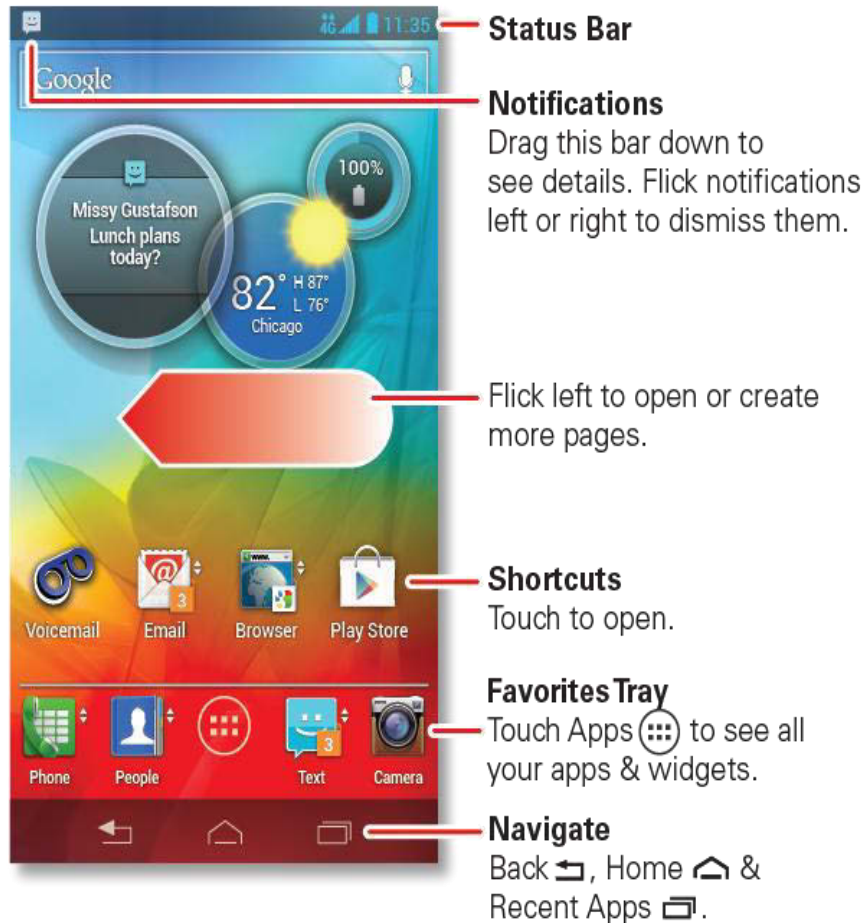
11:35
Google
Missy Gustafson
Lunch plans today?
100%
82° H 87° L 76°
Chicago
Voicemail
Email
Browser
Play Store
Phone
People
Text
Camera

Status Bar

Notifications
Drag this bar down to see details. Flick notifications left or right to dismiss them.

Flick left to open or create more pages.

Shortcuts
Touch to open.

Favorites Tray
Touch Apps to see all your apps & widgets.

Navigate
Back, Home & Recent Apps.